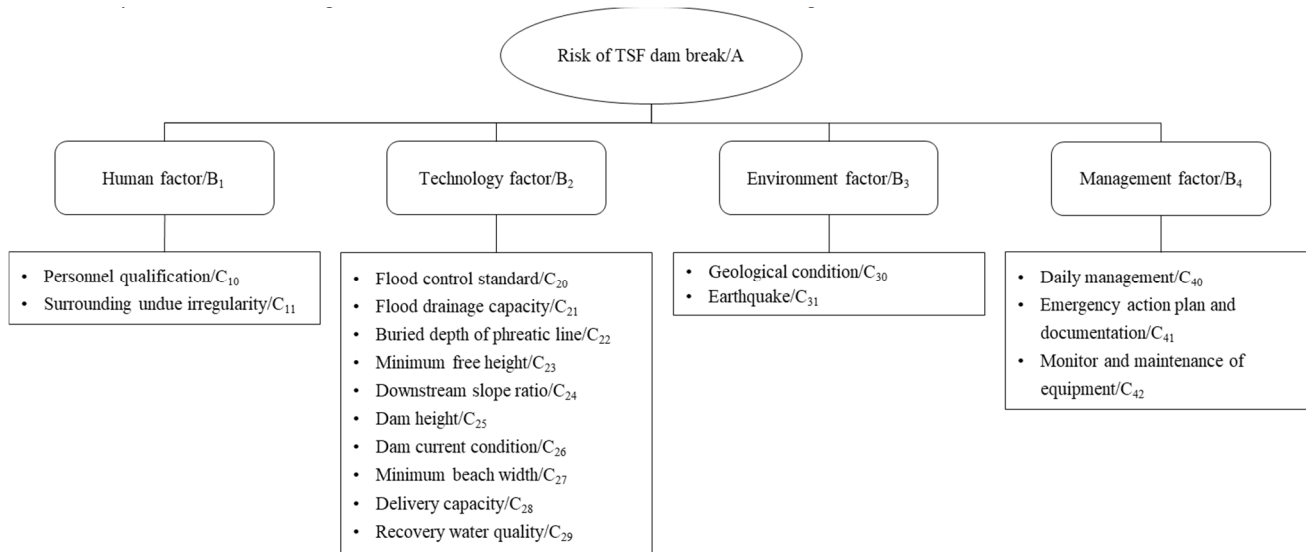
Risk of TSF dam break/A

Human factor/$B_1$

Technology factor/$B_2$

Environment factor/$B_3$

Management factor/$B_4$

• Personnel qualification/$C_{10}$
• Surrounding undue irregularity/$C_{11}$

• Flood control standard/$C_{20}$
• Flood drainage capacity/$C_{21}$
• Buried depth of phreatic line/$C_{22}$
• Minimum free height/$C_{23}$
• Downstream slope ratio/$C_{24}$
• Dam height/$C_{25}$
• Dam current condition/$C_{26}$
• Minimum beach width/$C_{27}$
• Delivery capacity/$C_{28}$
• Recovery water quality/$C_{29}$

• Geological condition/$C_{30}$
• Earthquake/$C_{31}$

• Daily management/$C_{40}$
• Emergency action plan and documentation/$C_{41}$
• Monitor and maintenance of equipment/$C_{42}$